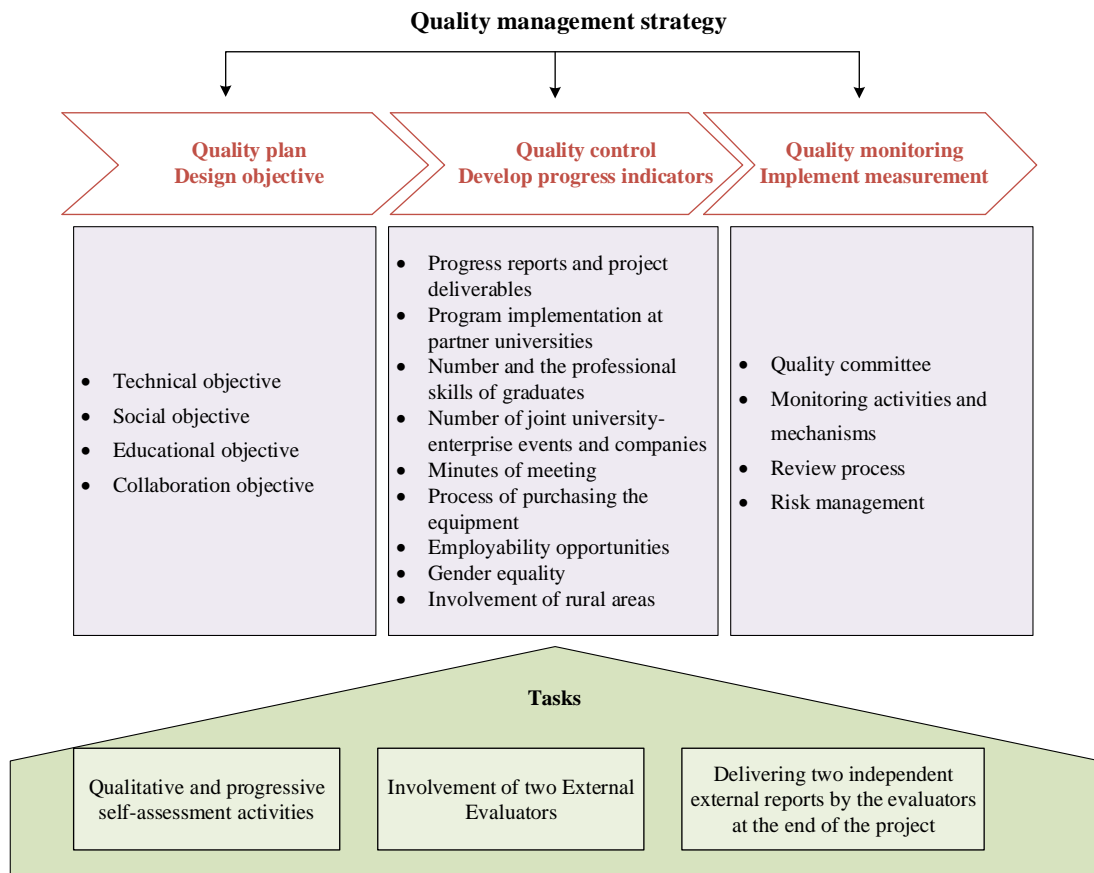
Quality management strategy

Quality plan
Design objective

Quality control
Develop progress indicators

Quality monitoring
Implement measurement

- Technical objective
- Social objective
- Educational objective
- Collaboration objective

- Progress reports and project deliverables
- Program implementation at partner universities
- Number and the professional skills of graduates
- Number of joint university-enterprise events and companies
- Minutes of meeting
- Process of purchasing the equipment
- Employability opportunities
- Gender equality
- Involvement of rural areas

- Quality committee
- Monitoring activities and mechanisms
- Review process
- Risk management

Tasks

Qualitative and progressive self-assessment activities

Involvement of two External Evaluators

Delivering two independent external reports by the evaluators at the end of the project